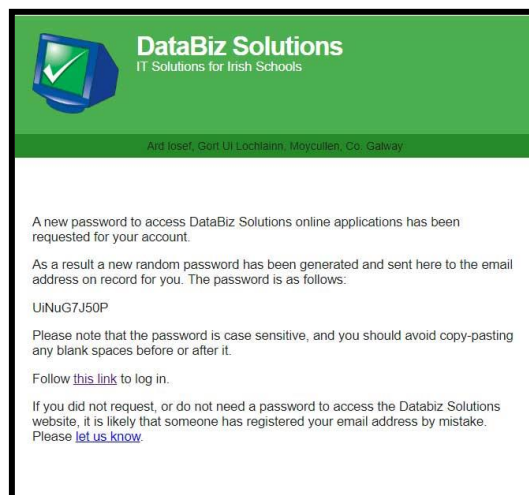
DataBiz Solutions
IT Solutions for Irish Schools

Ard Iosef, Gort Ui Lochlainn, Moycullen, Co. Galway

A new password to access DataBiz Solutions online applications has been requested for your account.

As a result a new random password has been generated and sent here to the email address on record for you. The password is as follows:

UiNuG7J50P

Please note that the password is case sensitive, and you should avoid copy-pasting any blank spaces before or after it.

Follow this link to log in.

If you did not request, or do not need a password to access the Databiz Solutions website, it is likely that someone has registered your email address by mistake. Please let us know.